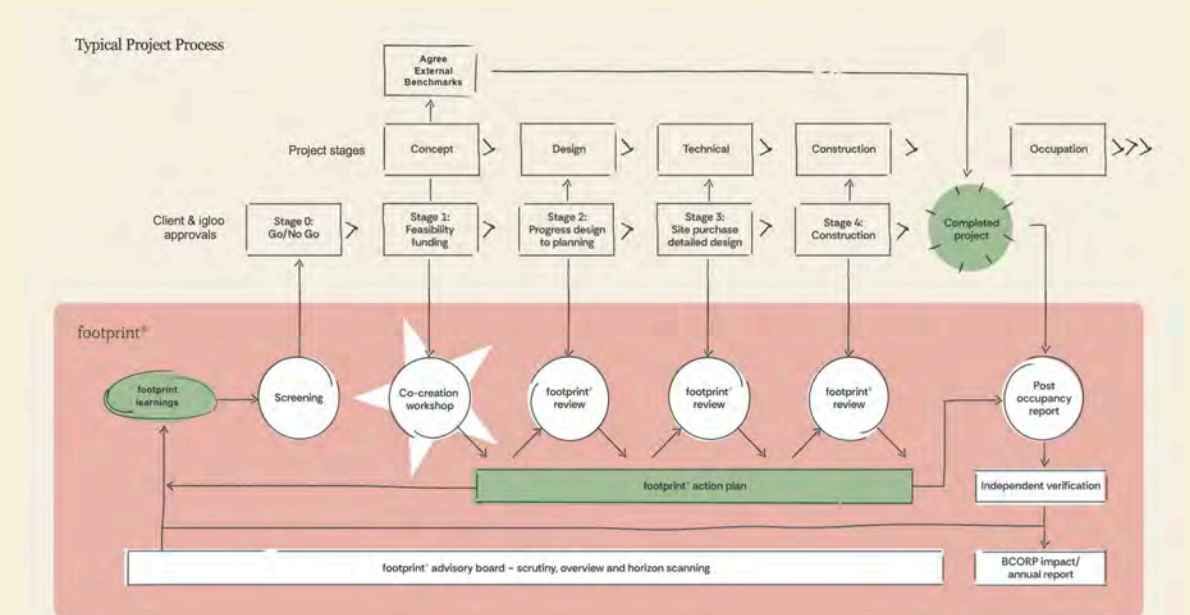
Typical Project Process

Agree External Benchmarks

Project stages

Concept

Design

Technical

Construction

Occupation

Client & igloo approvals

Stage 0: Go/No Go

Stage 1: Feasibility funding

Stage 2: Progress design to planning

Stage 3: Site purchase detailed design

Stage 4: Construction

Completed project

footprint®

footprint learnings

Screening

Co-creation workshop

footprint® review

footprint® review

footprint® review

Post occupancy report

footprint® action plan

Independent verification

footprint® advisory board – scrutiny, overview and horizon scanning

BCORP impact/ annual report